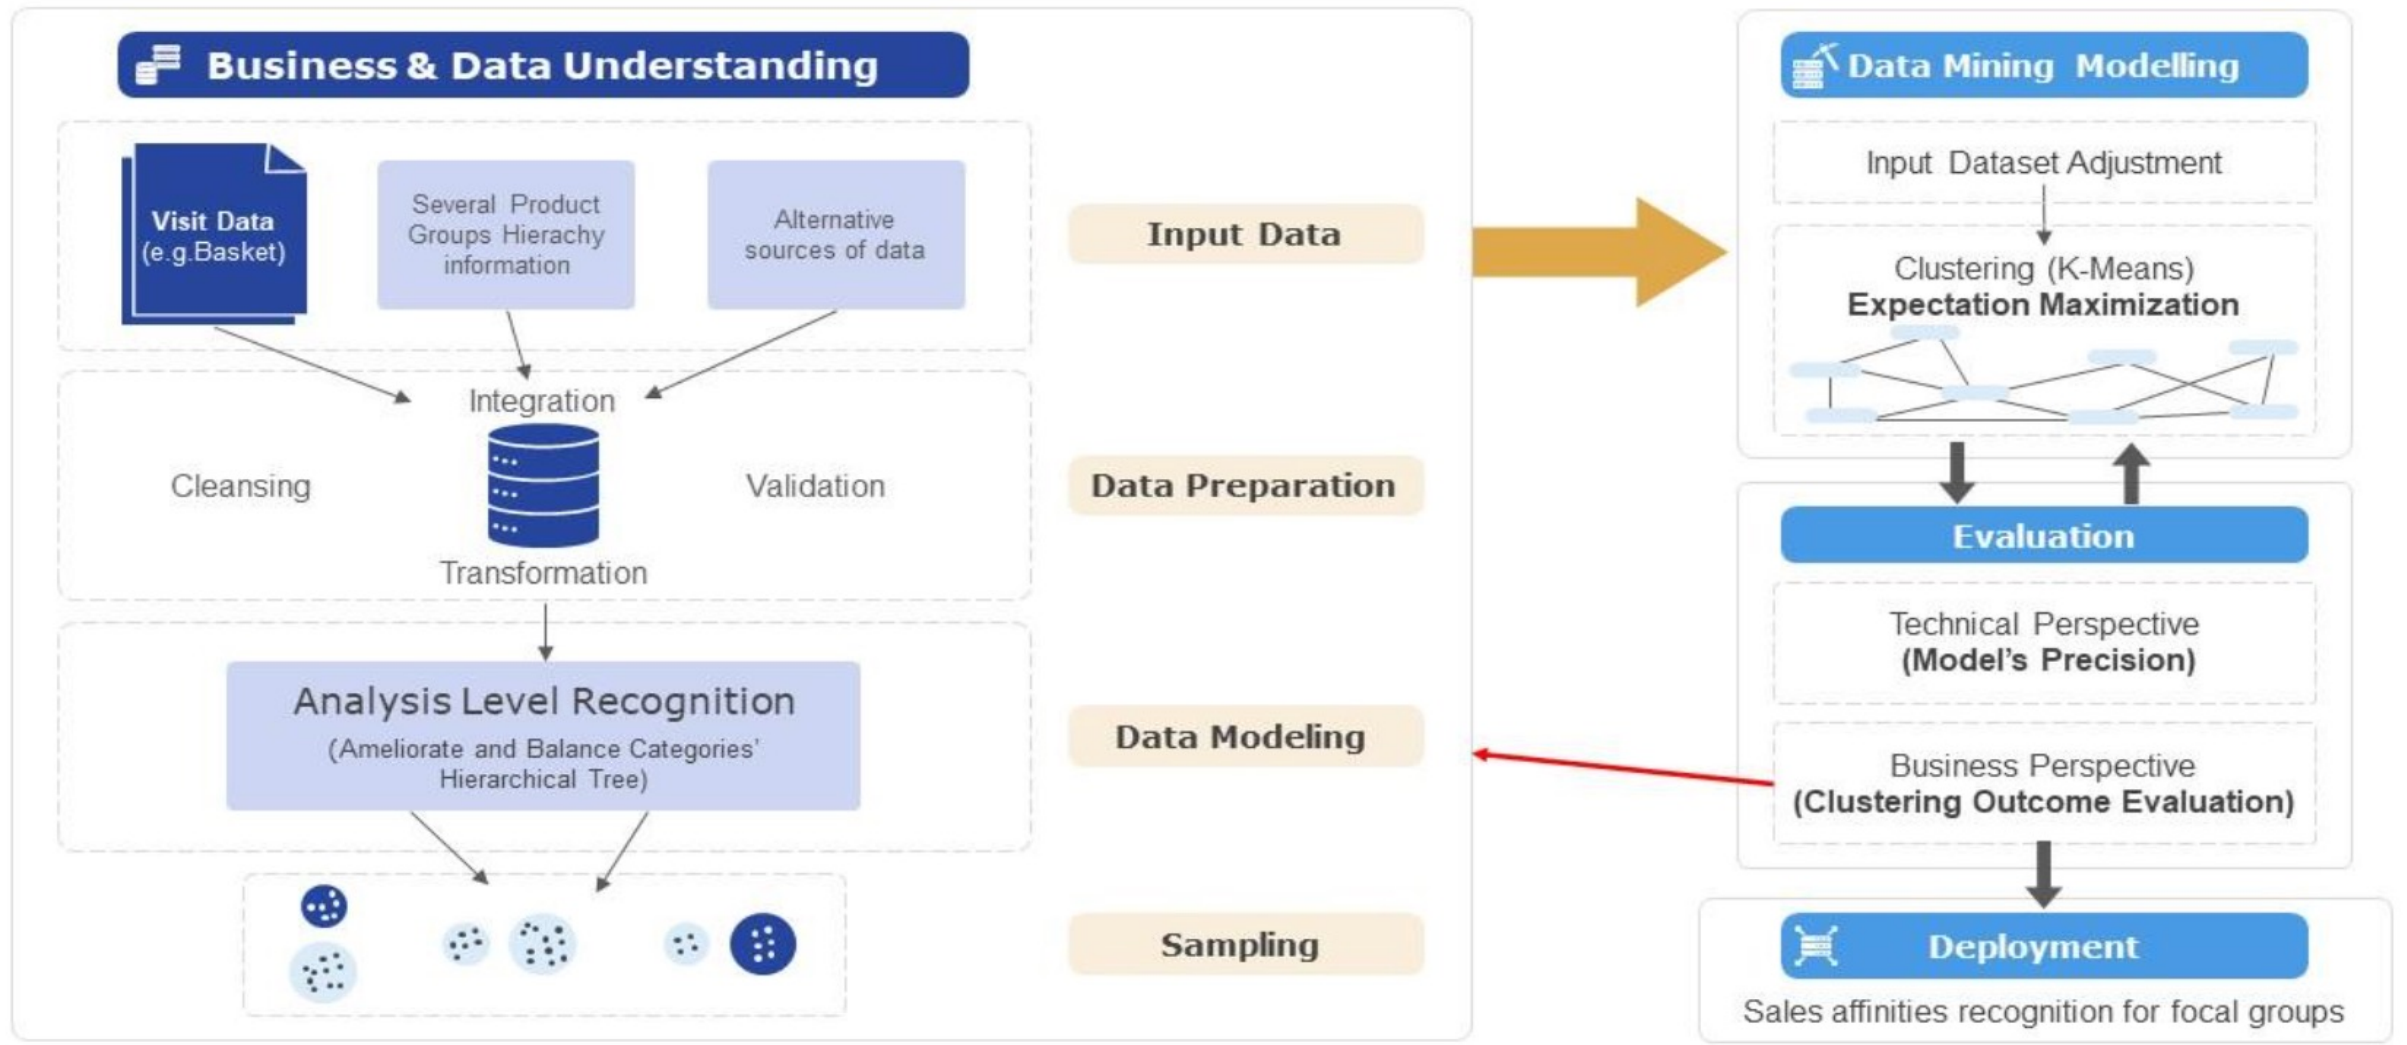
Business & Data Understanding

Visit Data (e.g.Basket)

Several Product Groups Hierachy information

Alternative sources of data

Input Data

Integration

Cleansing

Validation

Transformation

Data Preparation

Analysis Level Recognition
(Ameliorate and Balance Categories' Hierarchical Tree)

Data Modeling

Sampling

Data Mining Modelling

Input Dataset Adjustment

Clustering (K-Means)
Expectation Maximization

Evaluation

Technical Perspective
(Model's Precision)

Business Perspective
(Clustering Outcome Evaluation)

Deployment

Sales affinities recognition for focal groups